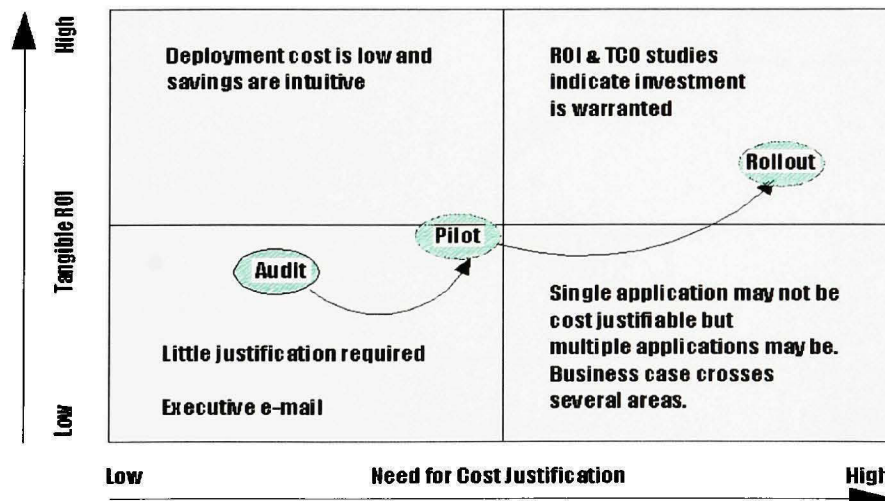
High

Tangible ROI

Low

Deployment cost is low and savings are intuitive

ROI & TCO studies indicate investment is warranted

Rollout

Pilot

Audit

Single application may not be cost justifiable but multiple applications may be. Business case crosses several areas.

Little justification required

Executive e-mail

Low

Need for Cost Justification

High